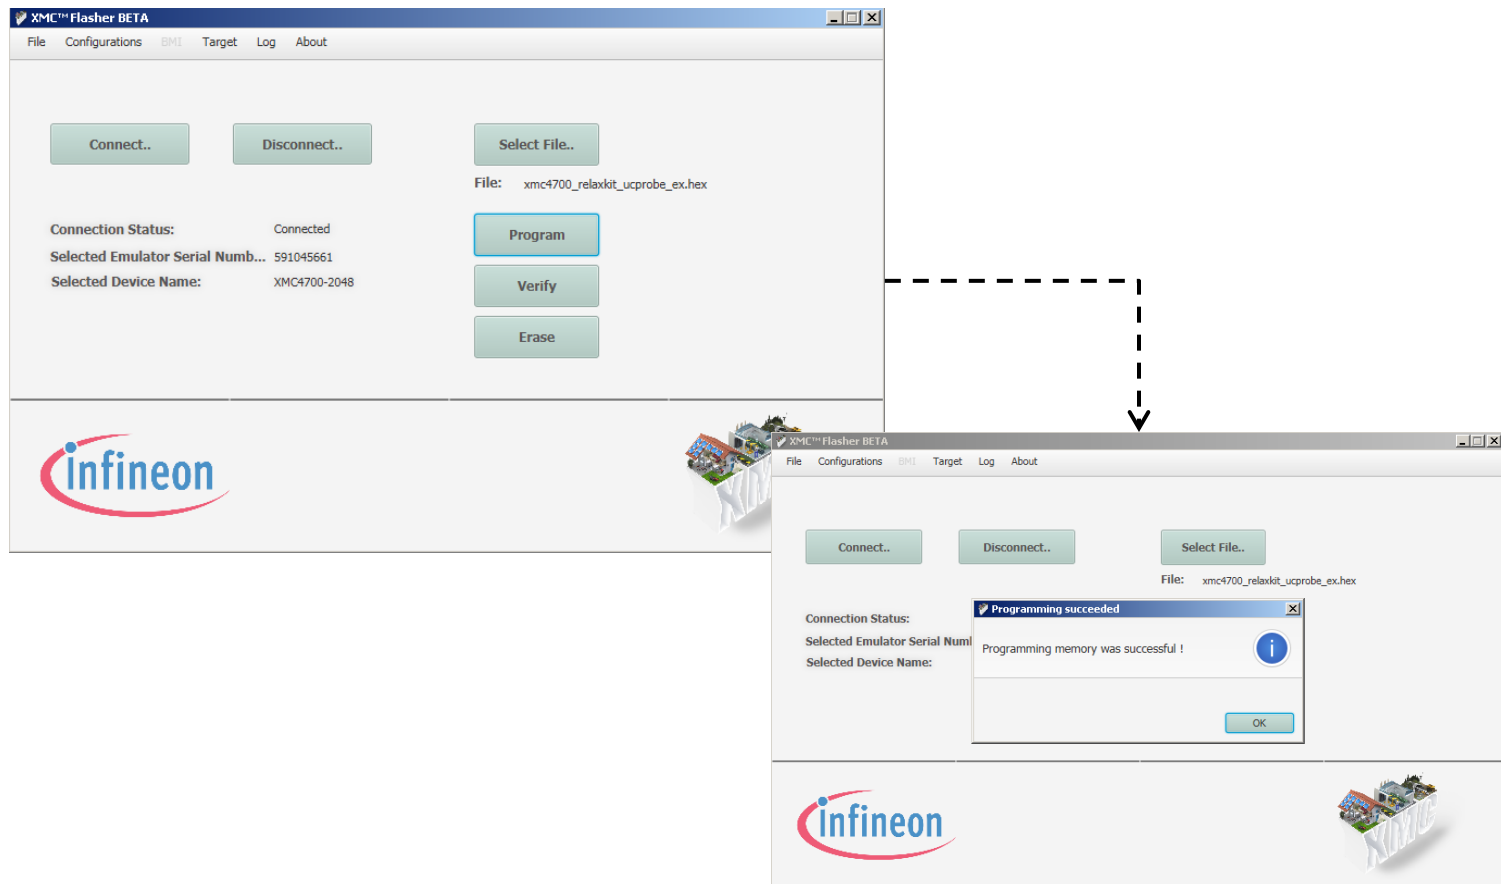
XMC™ Flasher BETA

File Configurations BMI Target Log About

Connect..

Disconnect..

Select File..

File: xmc4700_relaxkit_ucprobe_ex.hex

Connection Status: Connected

Selected Emulator Serial Numb... 591045661

Selected Device Name: XMC4700-2048

Program

Verify

Erase

infineon

XMC

XMC™ Flasher BETA

File Configurations BMI Target Log About

Connect..

Disconnect..

Select File..

File: xmc4700_relaxkit_ucprobe_ex.hex

Connection Status:

Selected Emulator Serial Numl

Selected Device Name:

Programming succeeded

Programming memory was successful !

OK

infineon

XMC